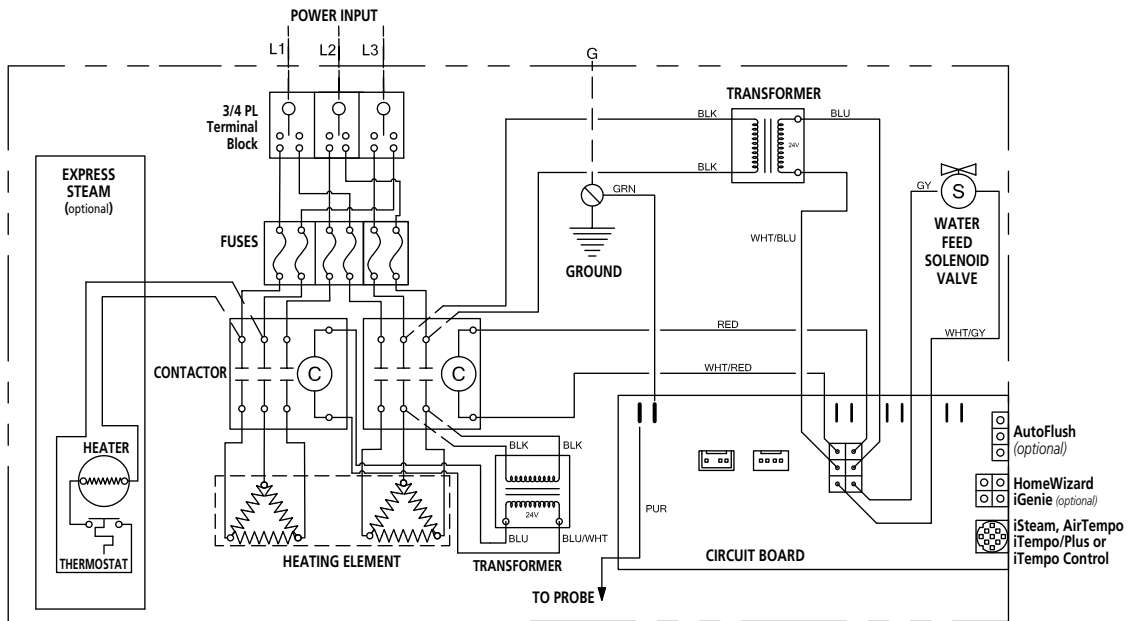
POWER INPUT

L1 L2 L3

G

3/4 PL Terminal Block

TRANSFORMER

BLK

BLU

24V

BLK

GRN

GY

S

EXPRESS STEAM (optional)

FUSES

GROUND

WHT/BLU

WATER FEED SOLENOID VALVE

RED

WHT/GY

CONTACTOR

C

C

WHT/RED

HEATER

THERMOSTAT

HEATING ELEMENT

BLK

BLK

24V

BLU

BLU/WHT

TRANSFORMER

PUR

TO PROBE

CIRCUIT BOARD

AutoFlush (optional)

HomeWizard iGenie (optional)

iSteam, AirTempo iTempo/Plus or iTempo Control